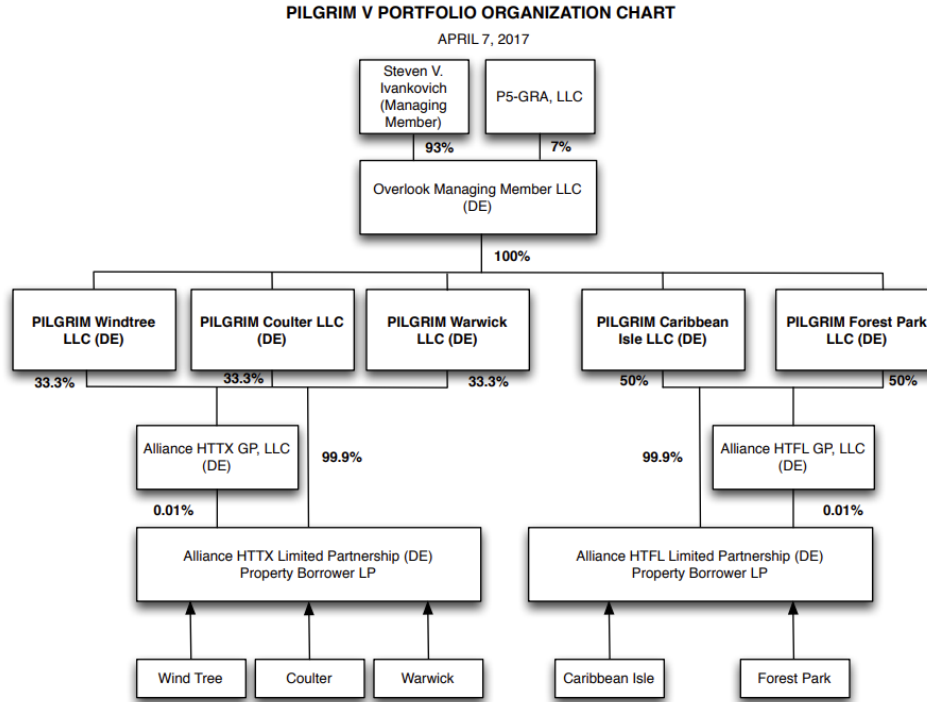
PILGRIM V PORTFOLIO ORGANIZATION CHART

APRIL 7, 2017

Steven V. Ivankovich (Managing Member)

P5-GRA, LLC

93%

7%

Overlook Managing Member LLC (DE)

100%

PILGRIM Windtree LLC (DE)

PILGRIM Coulter LLC (DE)

PILGRIM Warwick LLC (DE)

PILGRIM Caribbean Isle LLC (DE)

PILGRIM Forest Park LLC (DE)

33.3%

33.3%

33.3%

50%

50%

Alliance HTTX GP, LLC (DE)

99.9%

99.9%

Alliance HTFL GP, LLC (DE)

0.01%

0.01%

Alliance HTTX Limited Partnership (DE) Property Borrower LP

Alliance HTFL Limited Partnership (DE) Property Borrower LP

Wind Tree

Coulter

Warwick

Caribbean Isle

Forest Park